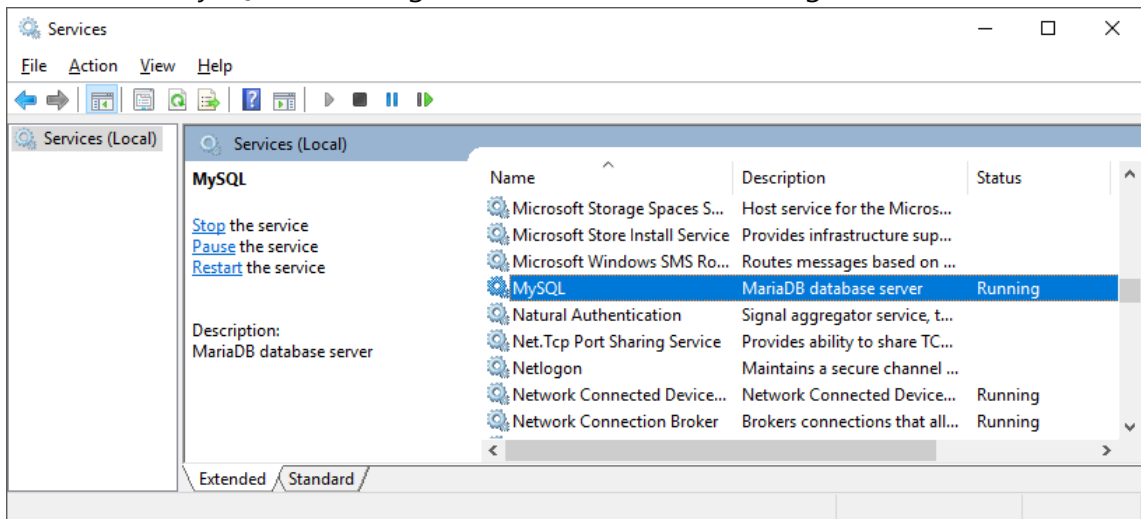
Services

File Action View Help

Services (Local)

Services (Local)

MySQL

Stop the service
Pause the service
Restart the service

Description:
MariaDB database server

| Name | Description | Status |
|---|---|---|
| Microsoft Storage Spaces S... | Host service for the Micros... | |
| Microsoft Store Install Service | Provides infrastructure sup... | |
| Microsoft Windows SMS Ro... | Routes messages based on ... | |
| MySQL | MariaDB database server | Running |
| Natural Authentication | Signal aggregator service, t... | |
| Net.Tcp Port Sharing Service | Provides ability to share TC... | |
| Netlogon | Maintains a secure channel ... | |
| Network Connected Device... | Network Connected Device... | Running |
| Network Connection Broker | Brokers connections that all... | Running |

Extended Standard